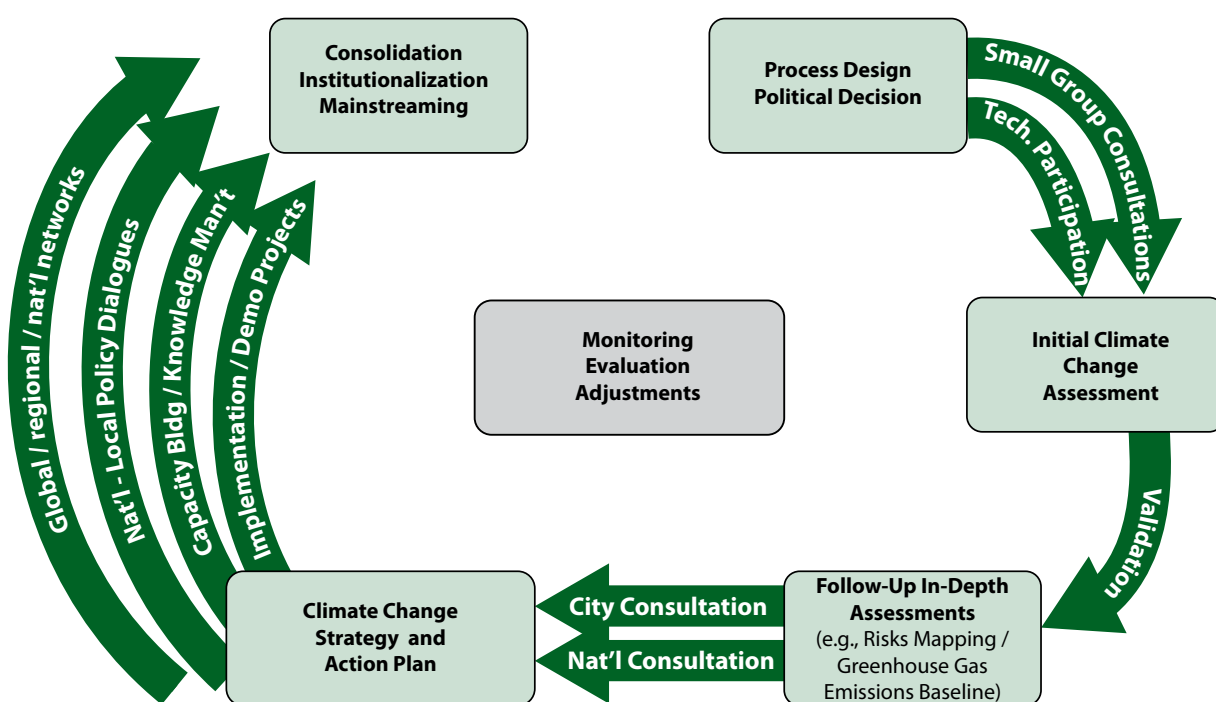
Consolidation
Institutionalization
Mainstreaming

Process Design
Political Decision

Small Group Consultations

Tech. Participation

Initial Climate
Change
Assessment

Validation

Follow-Up In-Depth
Assessments
(e.g., Risks Mapping /
Greenhouse Gas
Emissions Baseline)

City Consultation

Nat'l Consultation

Climate Change
Strategy and
Action Plan

Monitoring
Evaluation
Adjustments

Global / regional / nat'l networks

Nat'l - Local Policy Dialogues

Capacity Bldg / Knowledge Man't

Implementation / Demo Projects